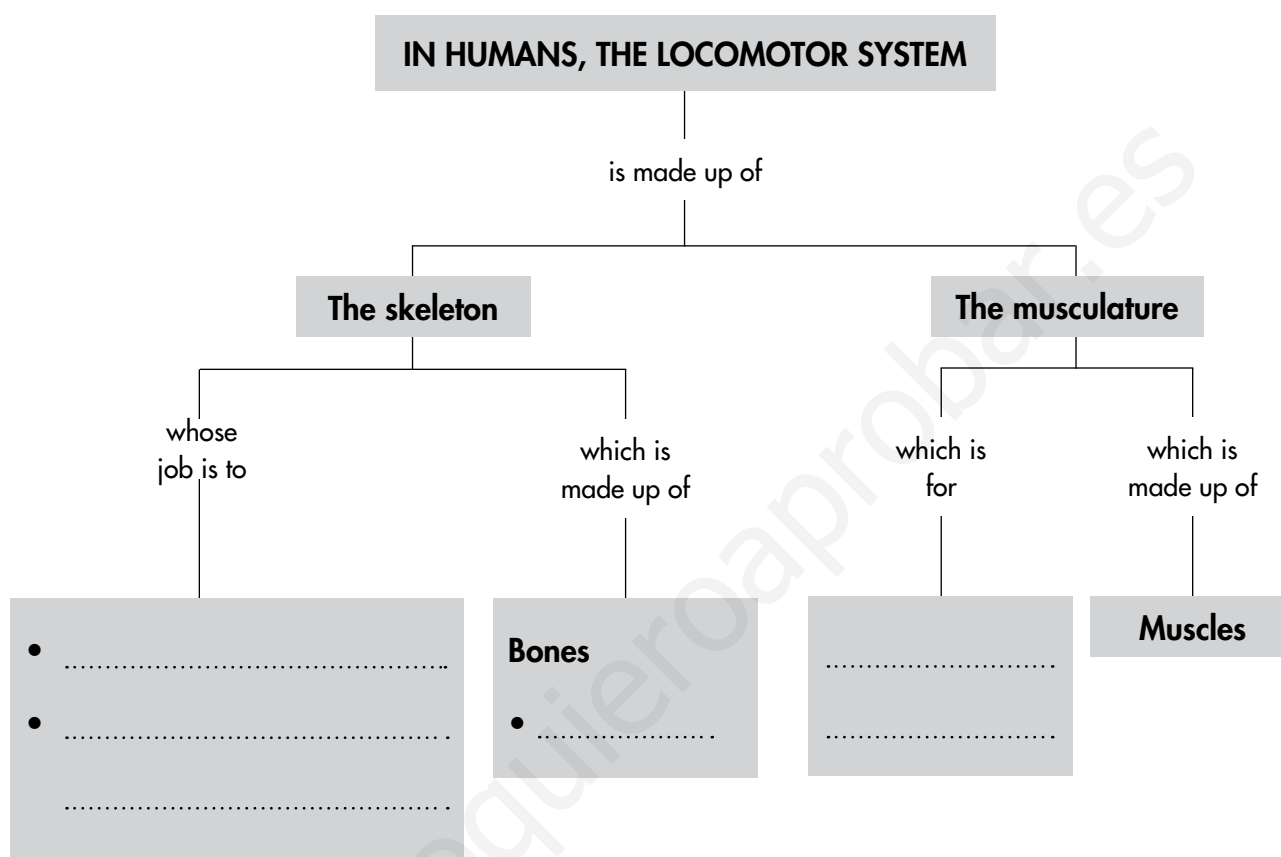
IN HUMANS, THE LOCOMOTOR SYSTEM

is made up of

The skeleton

The musculature

whose job is to

which is made up of

which is for

which is made up of

• ..........................................

• ..........................................

..........................................

Bones

• ....................

..........................

..........................

Muscles

quieroaprobar.es